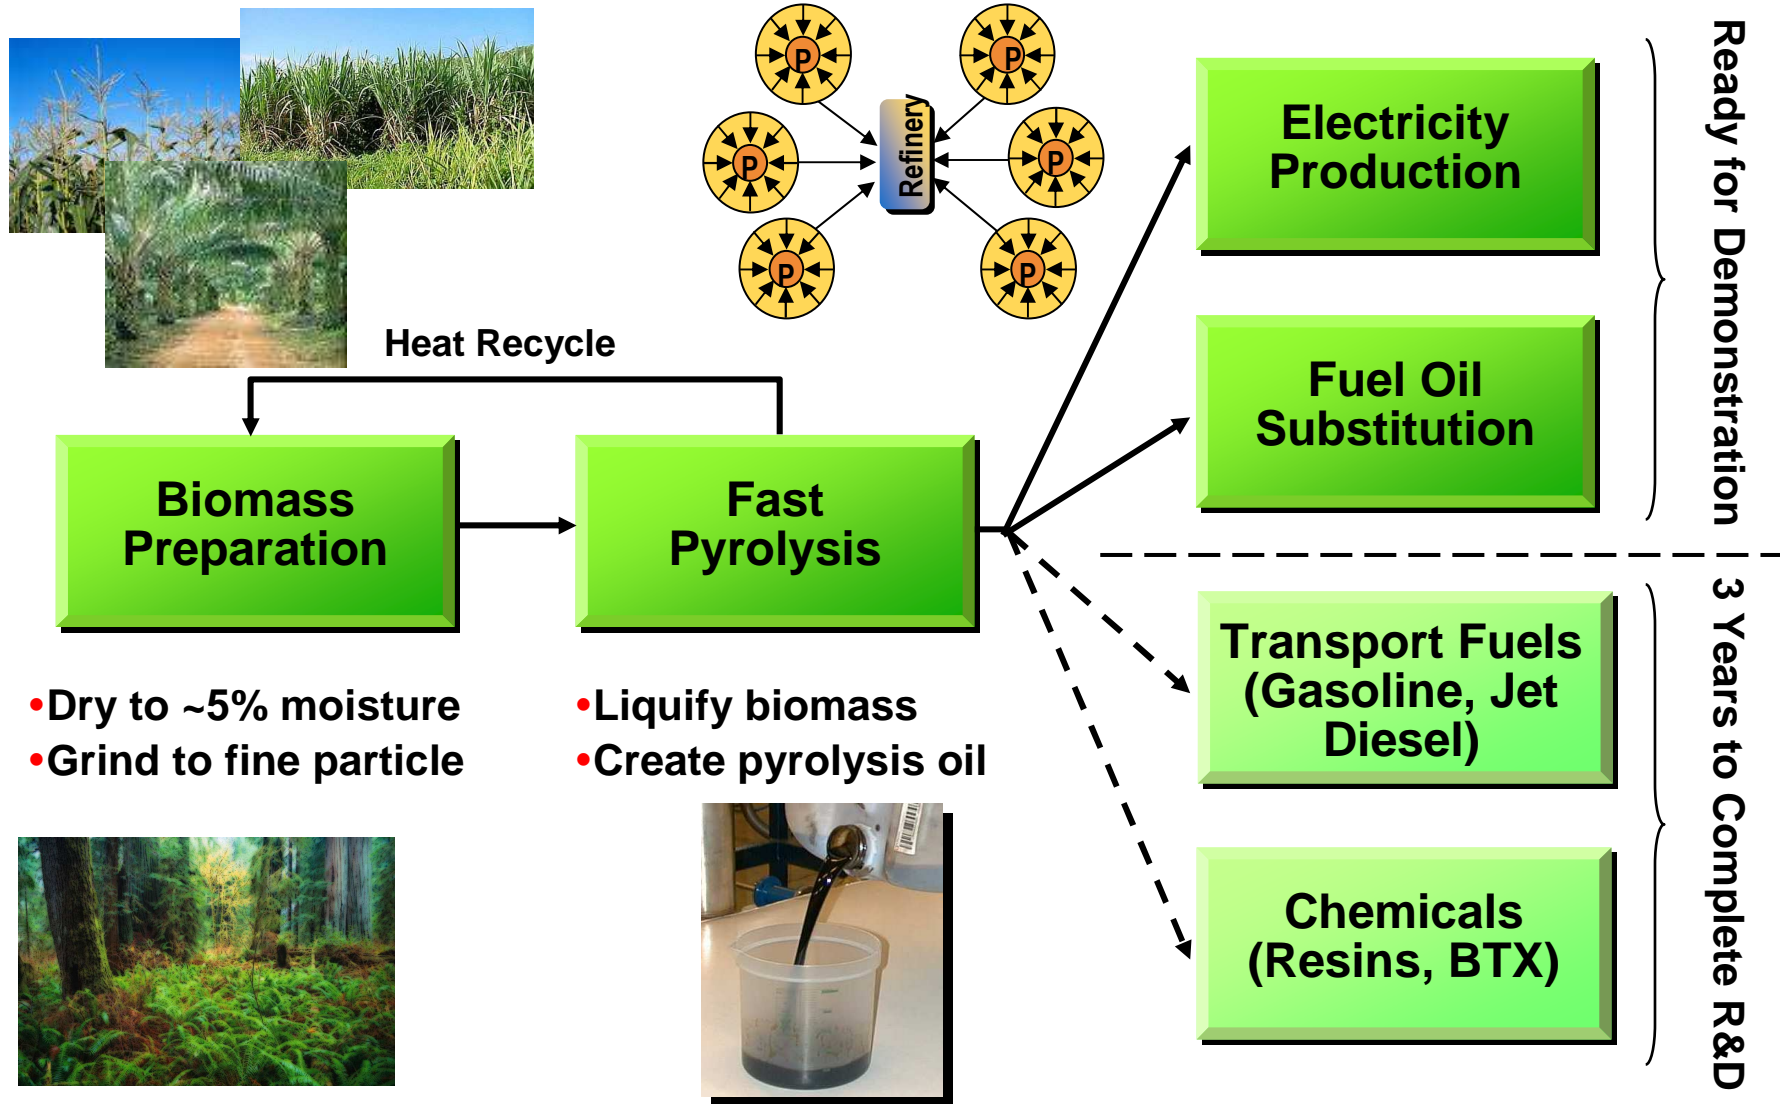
P P P P P P Refinery

Heat Recycle

Biomass Preparation

Fast Pyrolysis

•Dry to ~5% moisture
•Grind to fine particle

•Liquify biomass
•Create pyrolysis oil

Electricity Production

Fuel Oil Substitution

Transport Fuels (Gasoline, Jet Diesel)

Chemicals (Resins, BTX)

Ready for Demonstration

3 Years to Complete R&D